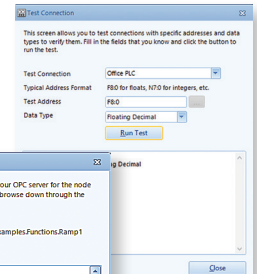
Test Connection

This screen allows you to test connections with specific addresses and data types to verify them. Fill in the fields that you know and click the button to run the test.

Test Connection
Office PLC

Typical Address Format
F8:0 for floats, N7:0 for integers, etc.

Test Address
F8:0

Data Type
Floating Decimal

Run Test

g Decimal

our OPC server for the node
browse down through the

amples.Functions.Ramp1

Close